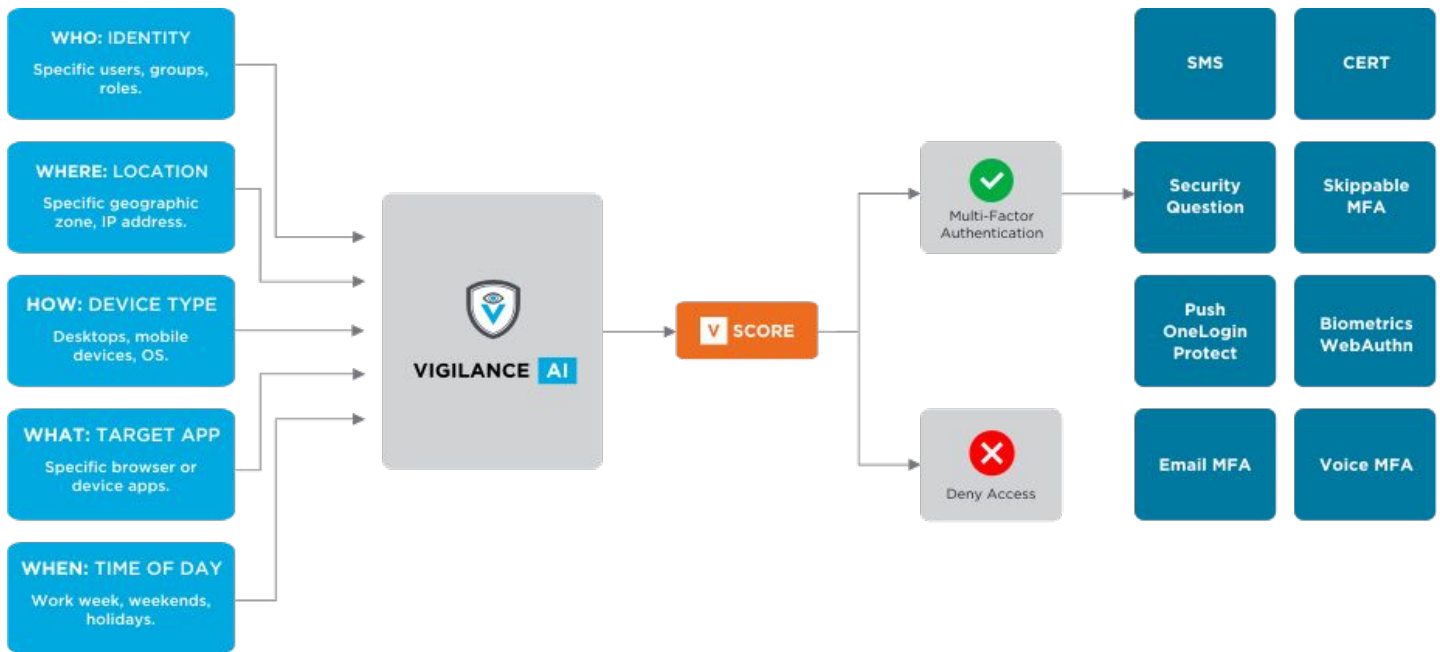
WHO: IDENTITY
Specific users, groups, roles.

WHERE: LOCATION
Specific geographic zone, IP address.

HOW: DEVICE TYPE
Desktops, mobile devices, OS.

WHAT: TARGET APP
Specific browser or device apps.

WHEN: TIME OF DAY
Work week, weekends, holidays.

VIGILANCE AI

V SCORE

Multi-Factor Authentication

Deny Access

SMS

CERT

Security Question

Skippable MFA

Push OneLogin Protect

Biometrics WebAuthn

Email MFA

Voice MFA